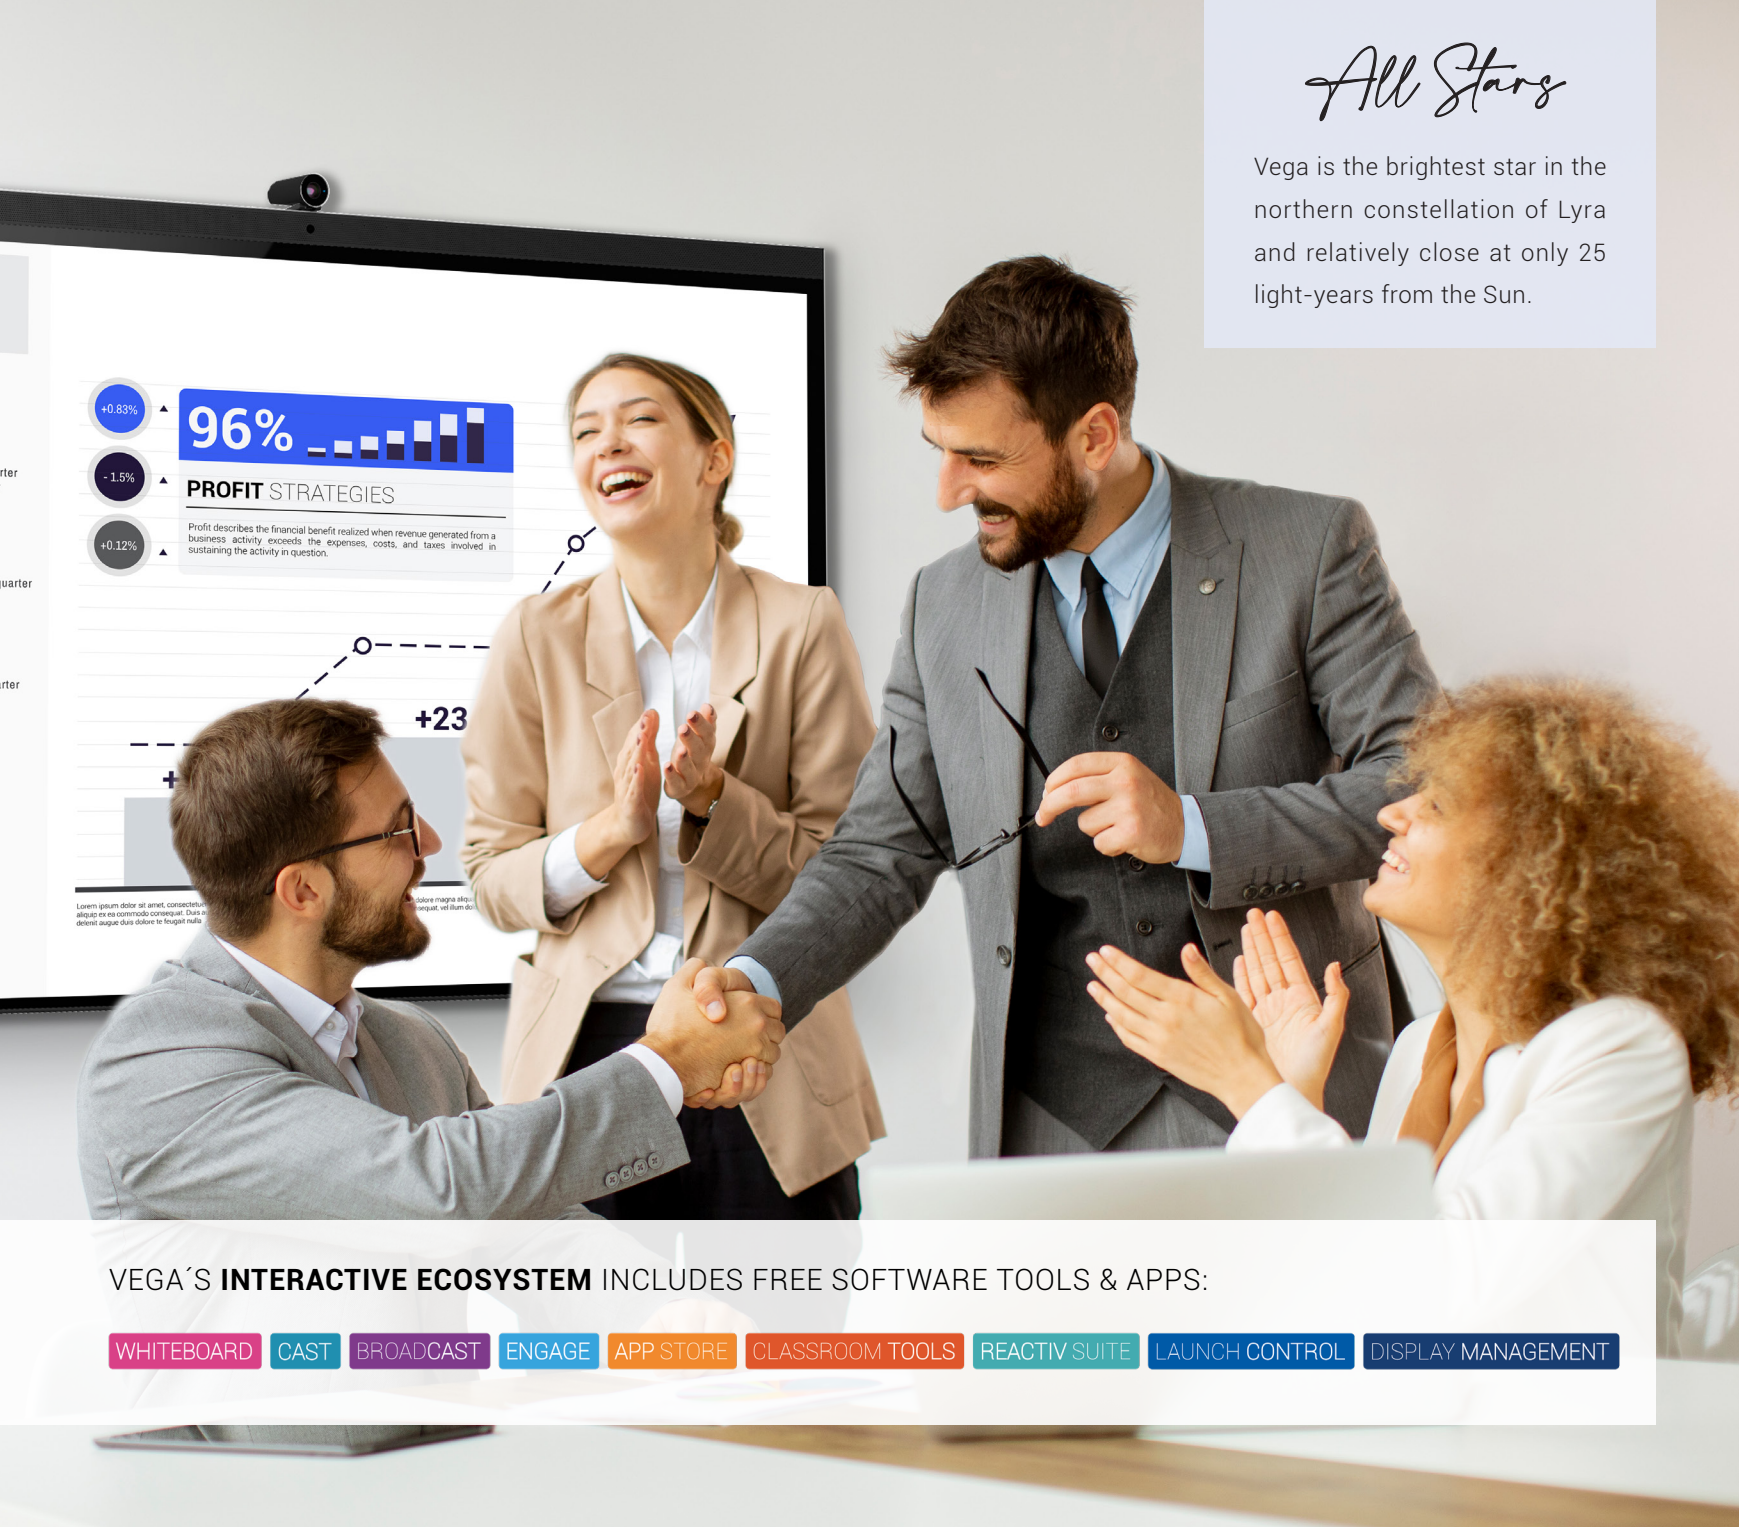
All Stars

Vega is the brightest star in the northern constellation of Lyra and relatively close at only 25 light-years from the Sun.

+0.83%
- 1.5%
+0.12%

96%

PROFIT STRATEGIES

Profit describes the financial benefit realized when revenue generated from a business activity exceeds the expenses, costs, and taxes involved in sustaining the activity in question.

rter
uarter
rter

+23

Lorem ipsum dolor sit amet, consectetu aliquip ex ea commodo consequat. Duis a delenit augue duis dolore te feugait nulla

dolore magna aliqu equat, vel illum do

VEGA´S INTERACTIVE ECOSYSTEM INCLUDES FREE SOFTWARE TOOLS & APPS:

WHITEBOARD CAST BROADCAST ENGAGE APP STORE CLASSROOM TOOLS REACTIV SUITE LAUNCH CONTROL DISPLAY MANAGEMENT